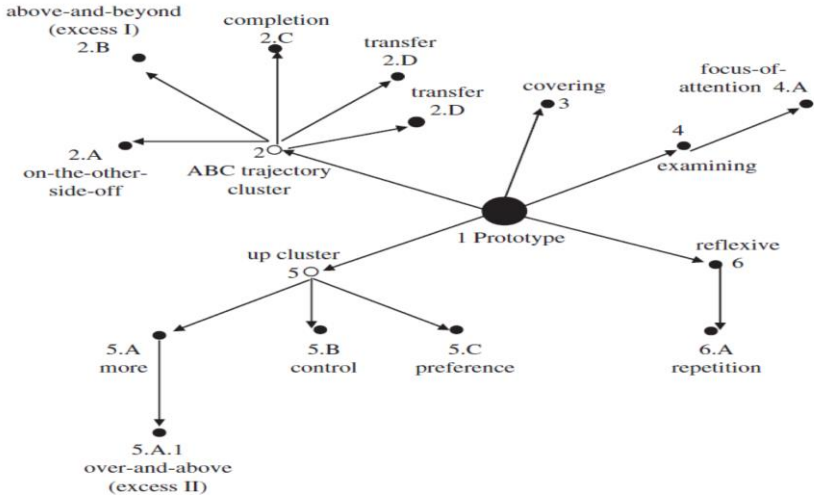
above-and-beyond (excess I) 2.B

completion 2.C

transfer 2.D

transfer 2.D

covering 3

focus-of-attention 4.A

2.A on-the-other-side-off

2 ABC trajectory cluster

4 examining

1 Prototype

up cluster 5

reflexive 6

5.A more

5.B control

5.C preference

6.A repetition

5.A.1 over-and-above (excess II)